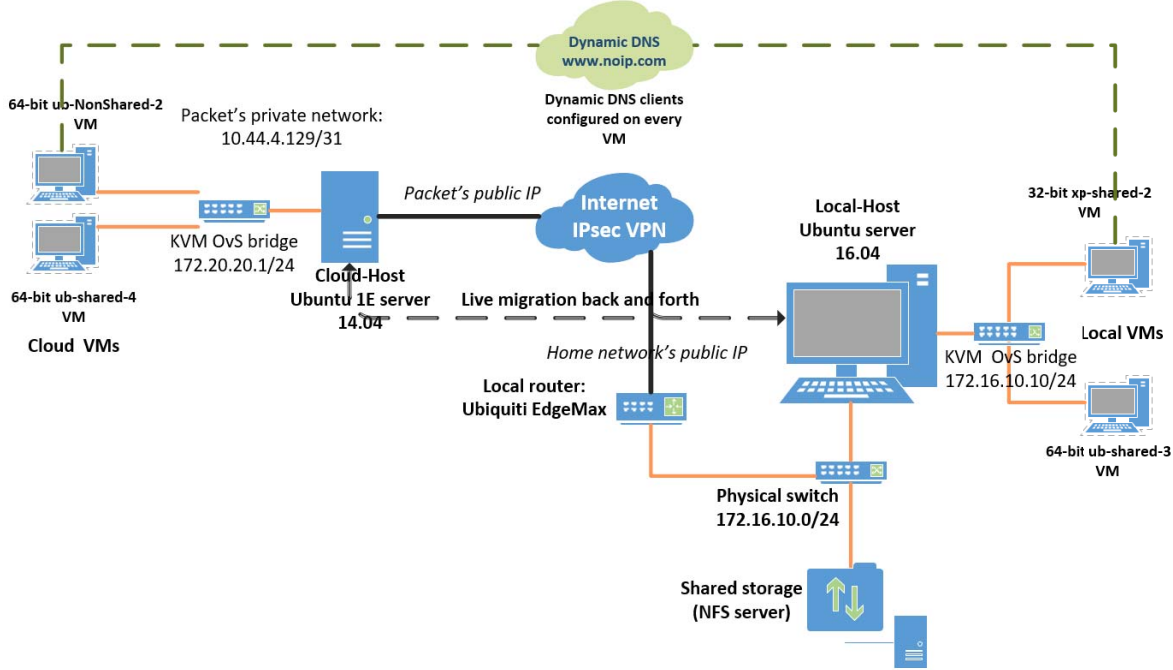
Dynamic DNS
www.noip.com

Dynamic DNS clients configured on every VM

64-bit ub-NonShared-2 VM

Packet's private network: 10.44.4.129/31

KVM OvS bridge 172.20.20.1/24

64-bit ub-shared-4 VM

Cloud VMs

Packet's public IP

Cloud-Host Ubuntu 1E server 14.04

Internet IPsec VPN

Live migration back and forth

Home network's public IP

Local router: Ubiquiti EdgeMax

Local-Host Ubuntu server 16.04

32-bit xp-shared-2 VM

Local VMs

KVM OvS bridge 172.16.10.10/24

64-bit ub-shared-3 VM

Physical switch 172.16.10.0/24

Shared storage (NFS server)